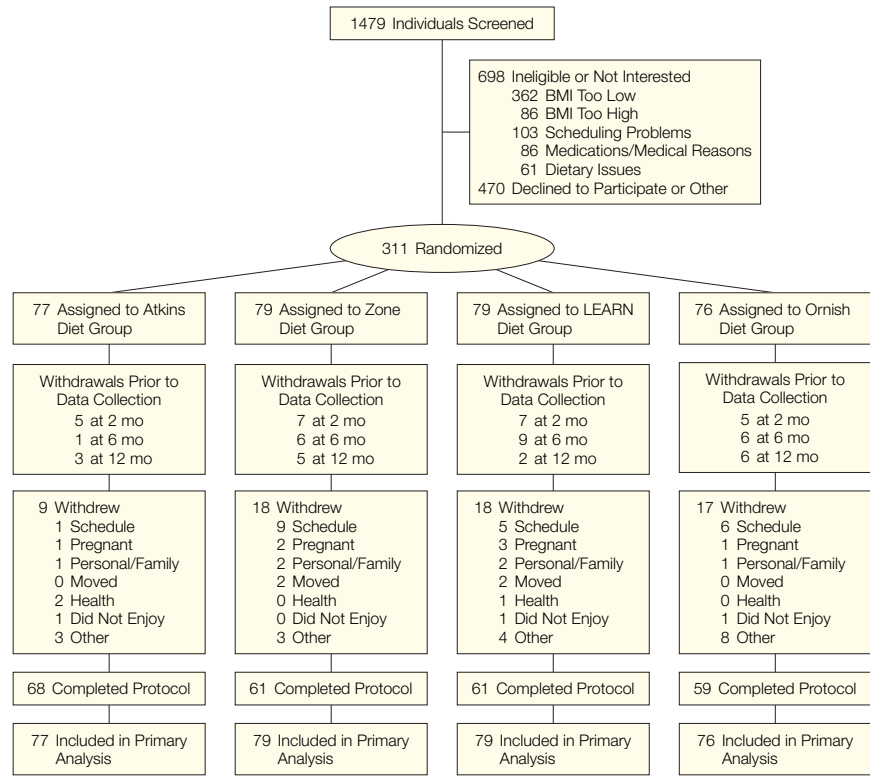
1479 Individuals Screened

698 Ineligible or Not Interested
362 BMI Too Low
86 BMI Too High
103 Scheduling Problems
86 Medications/Medical Reasons
61 Dietary Issues
470 Declined to Participate or Other

311 Randomized

77 Assigned to Atkins Diet Group

Withdrawals Prior to Data Collection
5 at 2 mo
1 at 6 mo
3 at 12 mo

9 Withdrew
1 Schedule
1 Pregnant
1 Personal/Family
0 Moved
2 Health
1 Did Not Enjoy
3 Other

68 Completed Protocol

77 Included in Primary Analysis

79 Assigned to Zone Diet Group

Withdrawals Prior to Data Collection
7 at 2 mo
6 at 6 mo
5 at 12 mo

18 Withdrew
9 Schedule
2 Pregnant
2 Personal/Family
2 Moved
0 Health
0 Did Not Enjoy
3 Other

61 Completed Protocol

79 Included in Primary Analysis

79 Assigned to LEARN Diet Group

Withdrawals Prior to Data Collection
7 at 2 mo
9 at 6 mo
2 at 12 mo

18 Withdrew
5 Schedule
3 Pregnant
2 Personal/Family
2 Moved
1 Health
1 Did Not Enjoy
4 Other

61 Completed Protocol

79 Included in Primary Analysis

76 Assigned to Ornish Diet Group

Withdrawals Prior to Data Collection
5 at 2 mo
6 at 6 mo
6 at 12 mo

17 Withdrew
6 Schedule
1 Pregnant
1 Personal/Family
0 Moved
0 Health
1 Did Not Enjoy
8 Other

59 Completed Protocol

76 Included in Primary Analysis